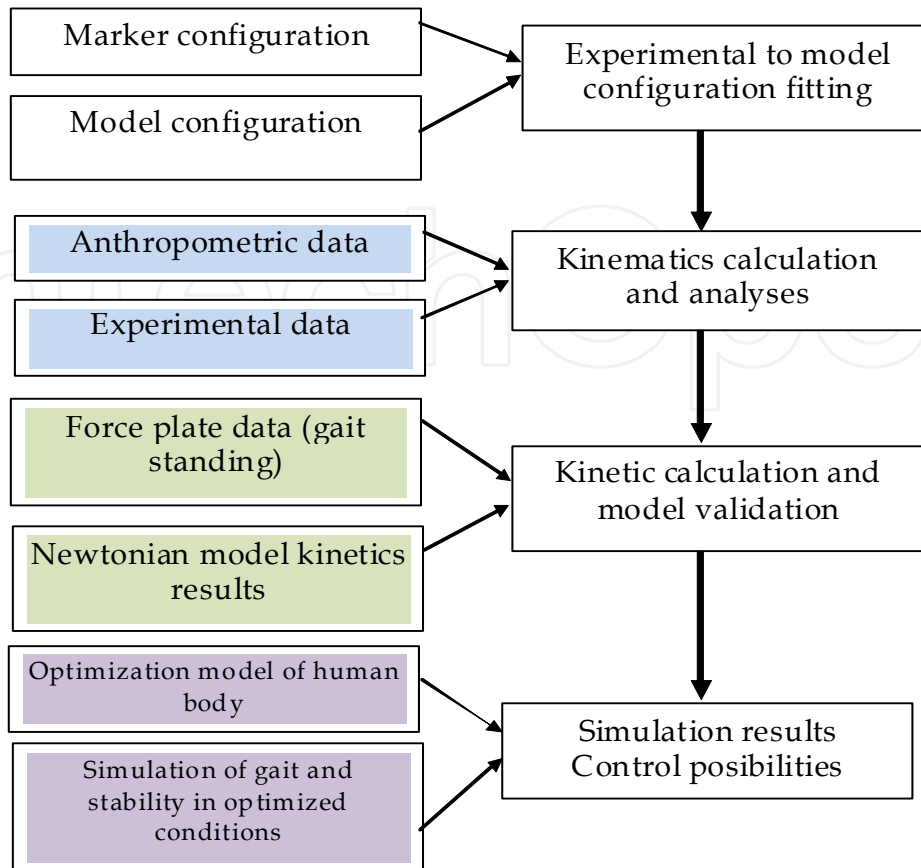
Marker configuration

Model configuration

Experimental to model configuration fitting

Anthropometric data

Experimental data

Kinematics calculation and analyses

Force plate data (gait standing)

Newtonian model kinetics results

Kinetic calculation and model validation

Optimization model of human body

Simulation of gait and stability in optimized conditions

Simulation results Control posibilities